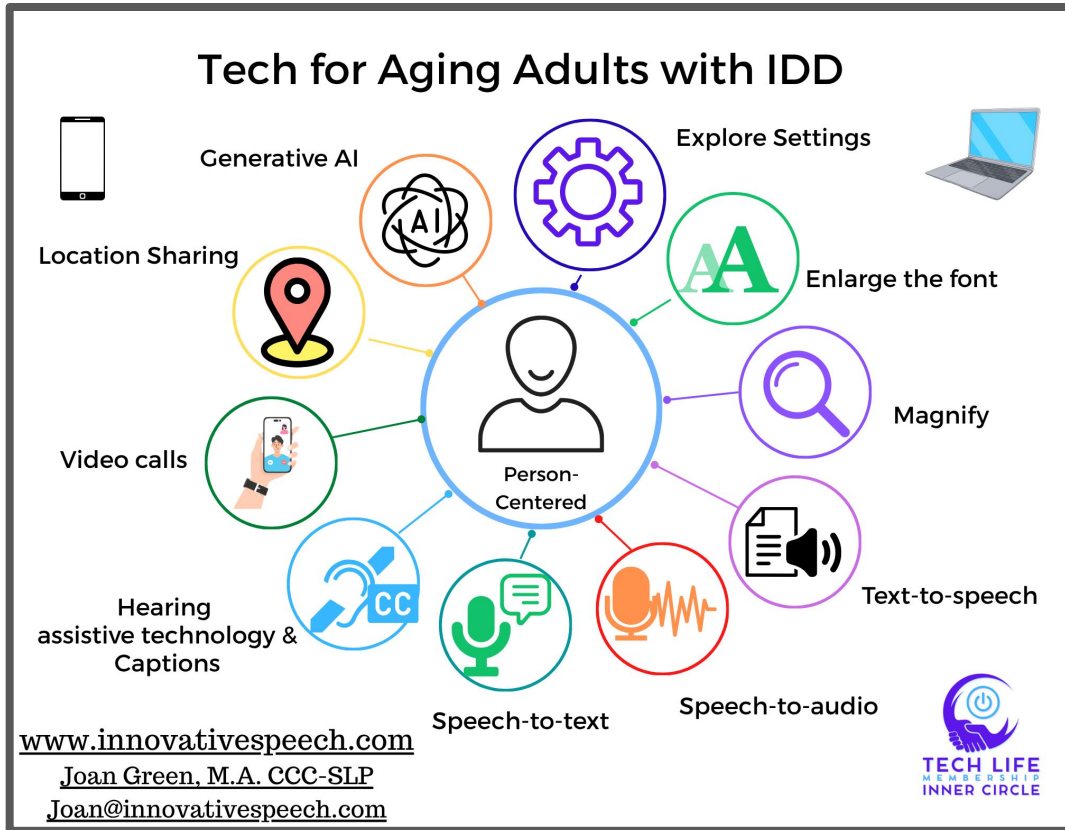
Tech for Aging Adults with IDD

Generative AI

AI

Explore Settings

Location Sharing

A A

Enlarge the font

Person-Centered

Magnify

Video calls

CC

Text-to-speech

Hearing assistive technology & Captions

Speech-to-audio

Speech-to-text

www.innovativespeech.com
Joan Green, M.A. CCC-SLP
Joan@innovativespeech.com

TECH LIFE
MEMBERSHIP
INNER CIRCLE